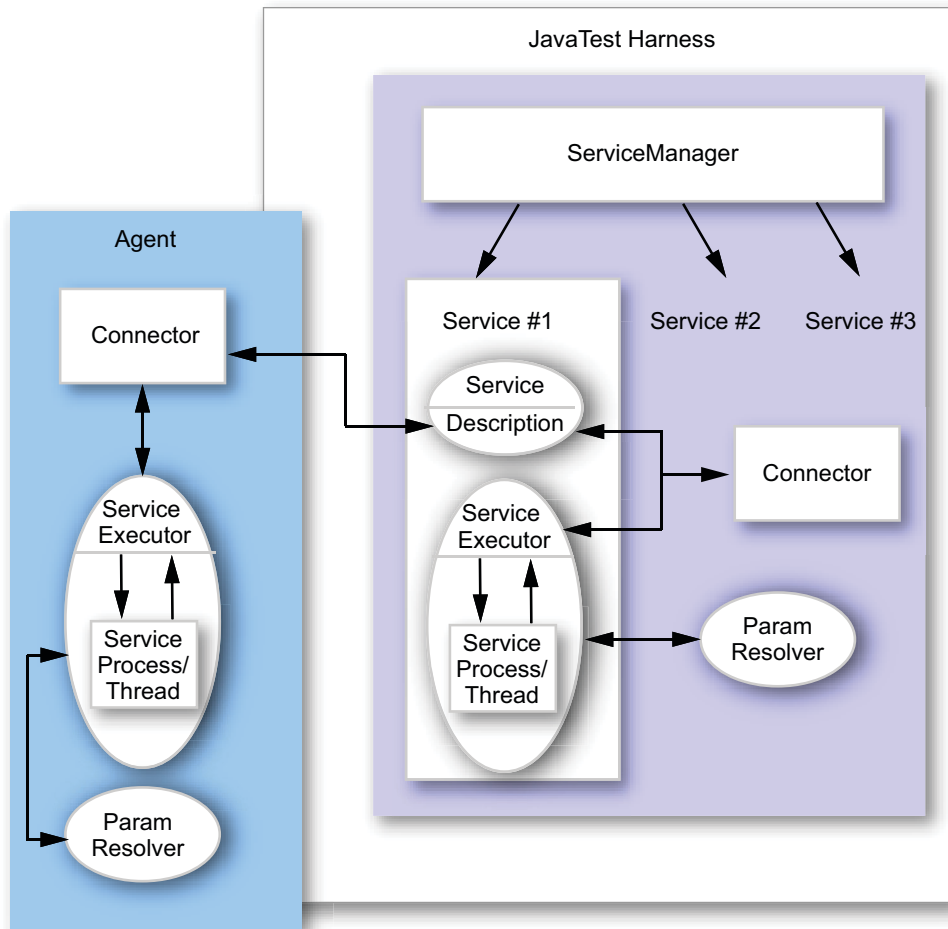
JavaTest Harness

ServiceManager

Agent

Connector

Service #1

Service #2

Service #3

Service

Description

Connector

Service Executor

Service Executor

Service Process/ Thread

Service Process/ Thread

Param Resolver

Param Resolver